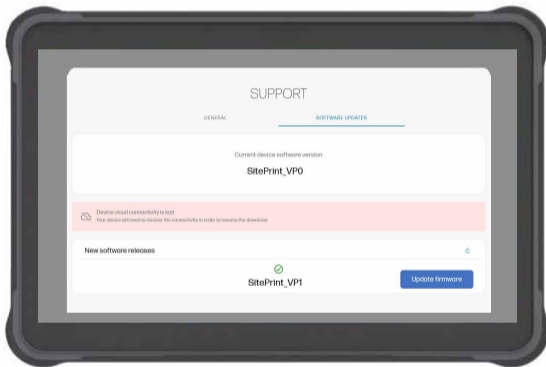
SUPPORT

GENERAL

SOFTWARE UPDATES

Current device software version

SitePrint_VP0

Device cloud connectivity is lost

Your device will need to recover the connectivity in order to resume the download

New software releases

SitePrint_VP1

Update firmware